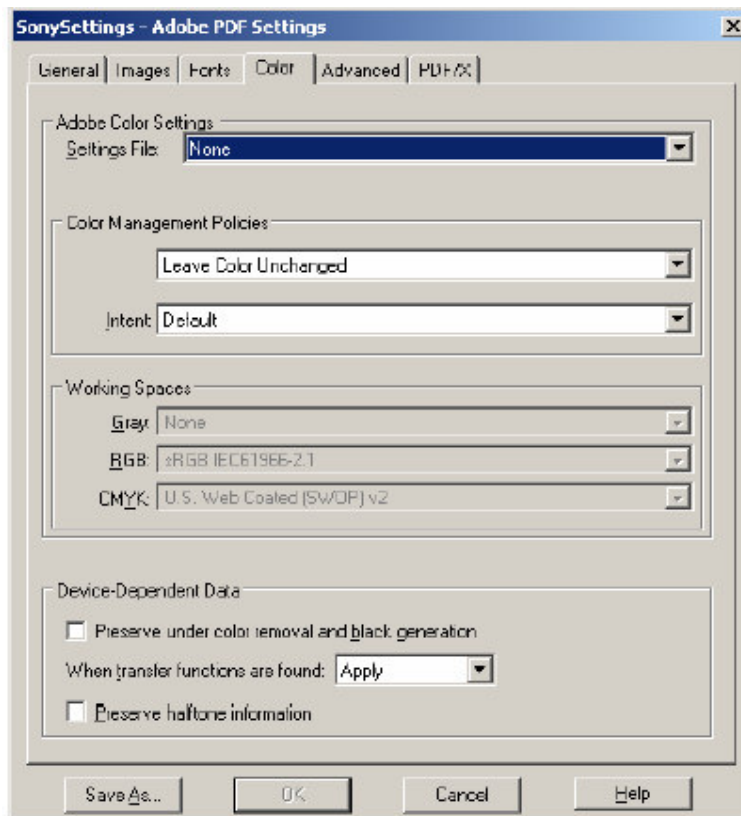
SonySettings - Adobe PDF Settings

General | Images | Fonts | Color | Advanced | PDF/X

Adobe Color Settings
Settings File: None

Color Management Policies
Leave Color Unchanged
Intent: Default

Working Spaces
Gray: None
RGB: sRGB IEC61966-2.1
CMYK: U.S. Web Coated (SWOP) v2

Device-Dependent Data
Preserve under color removal and black generation
When transfer functions are found: Apply
Preserve halftone information

Save As... | OK | Cancel | Help